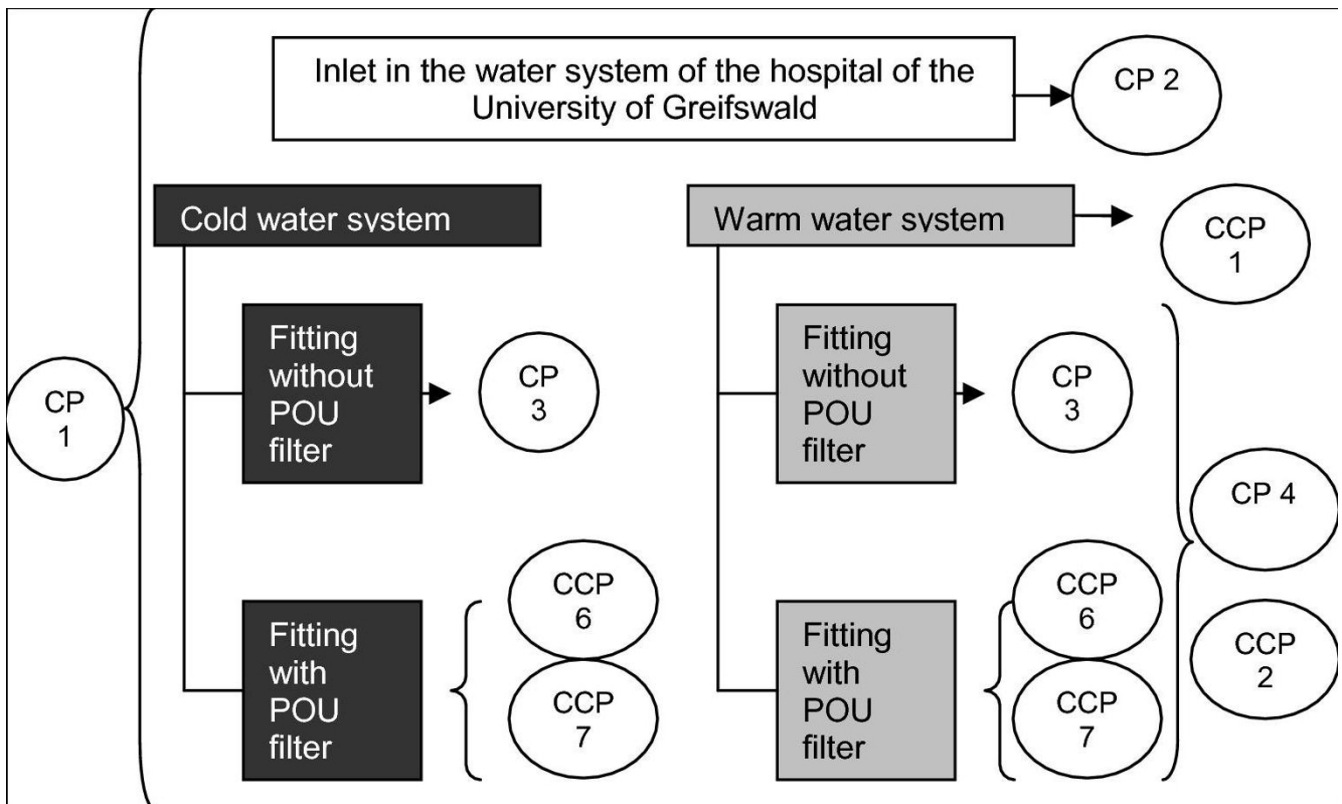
Inlet in the water system of the hospital of the University of Greifswald

CP 2

CP 1

Cold water system

Fitting without POU filter

CP 3

Fitting with POU filter

CCP 6

CCP 7

Warm water system

CCP 1

Fitting without POU filter

CP 3

Fitting with POU filter

CCP 6

CCP 7

CP 4

CCP 2